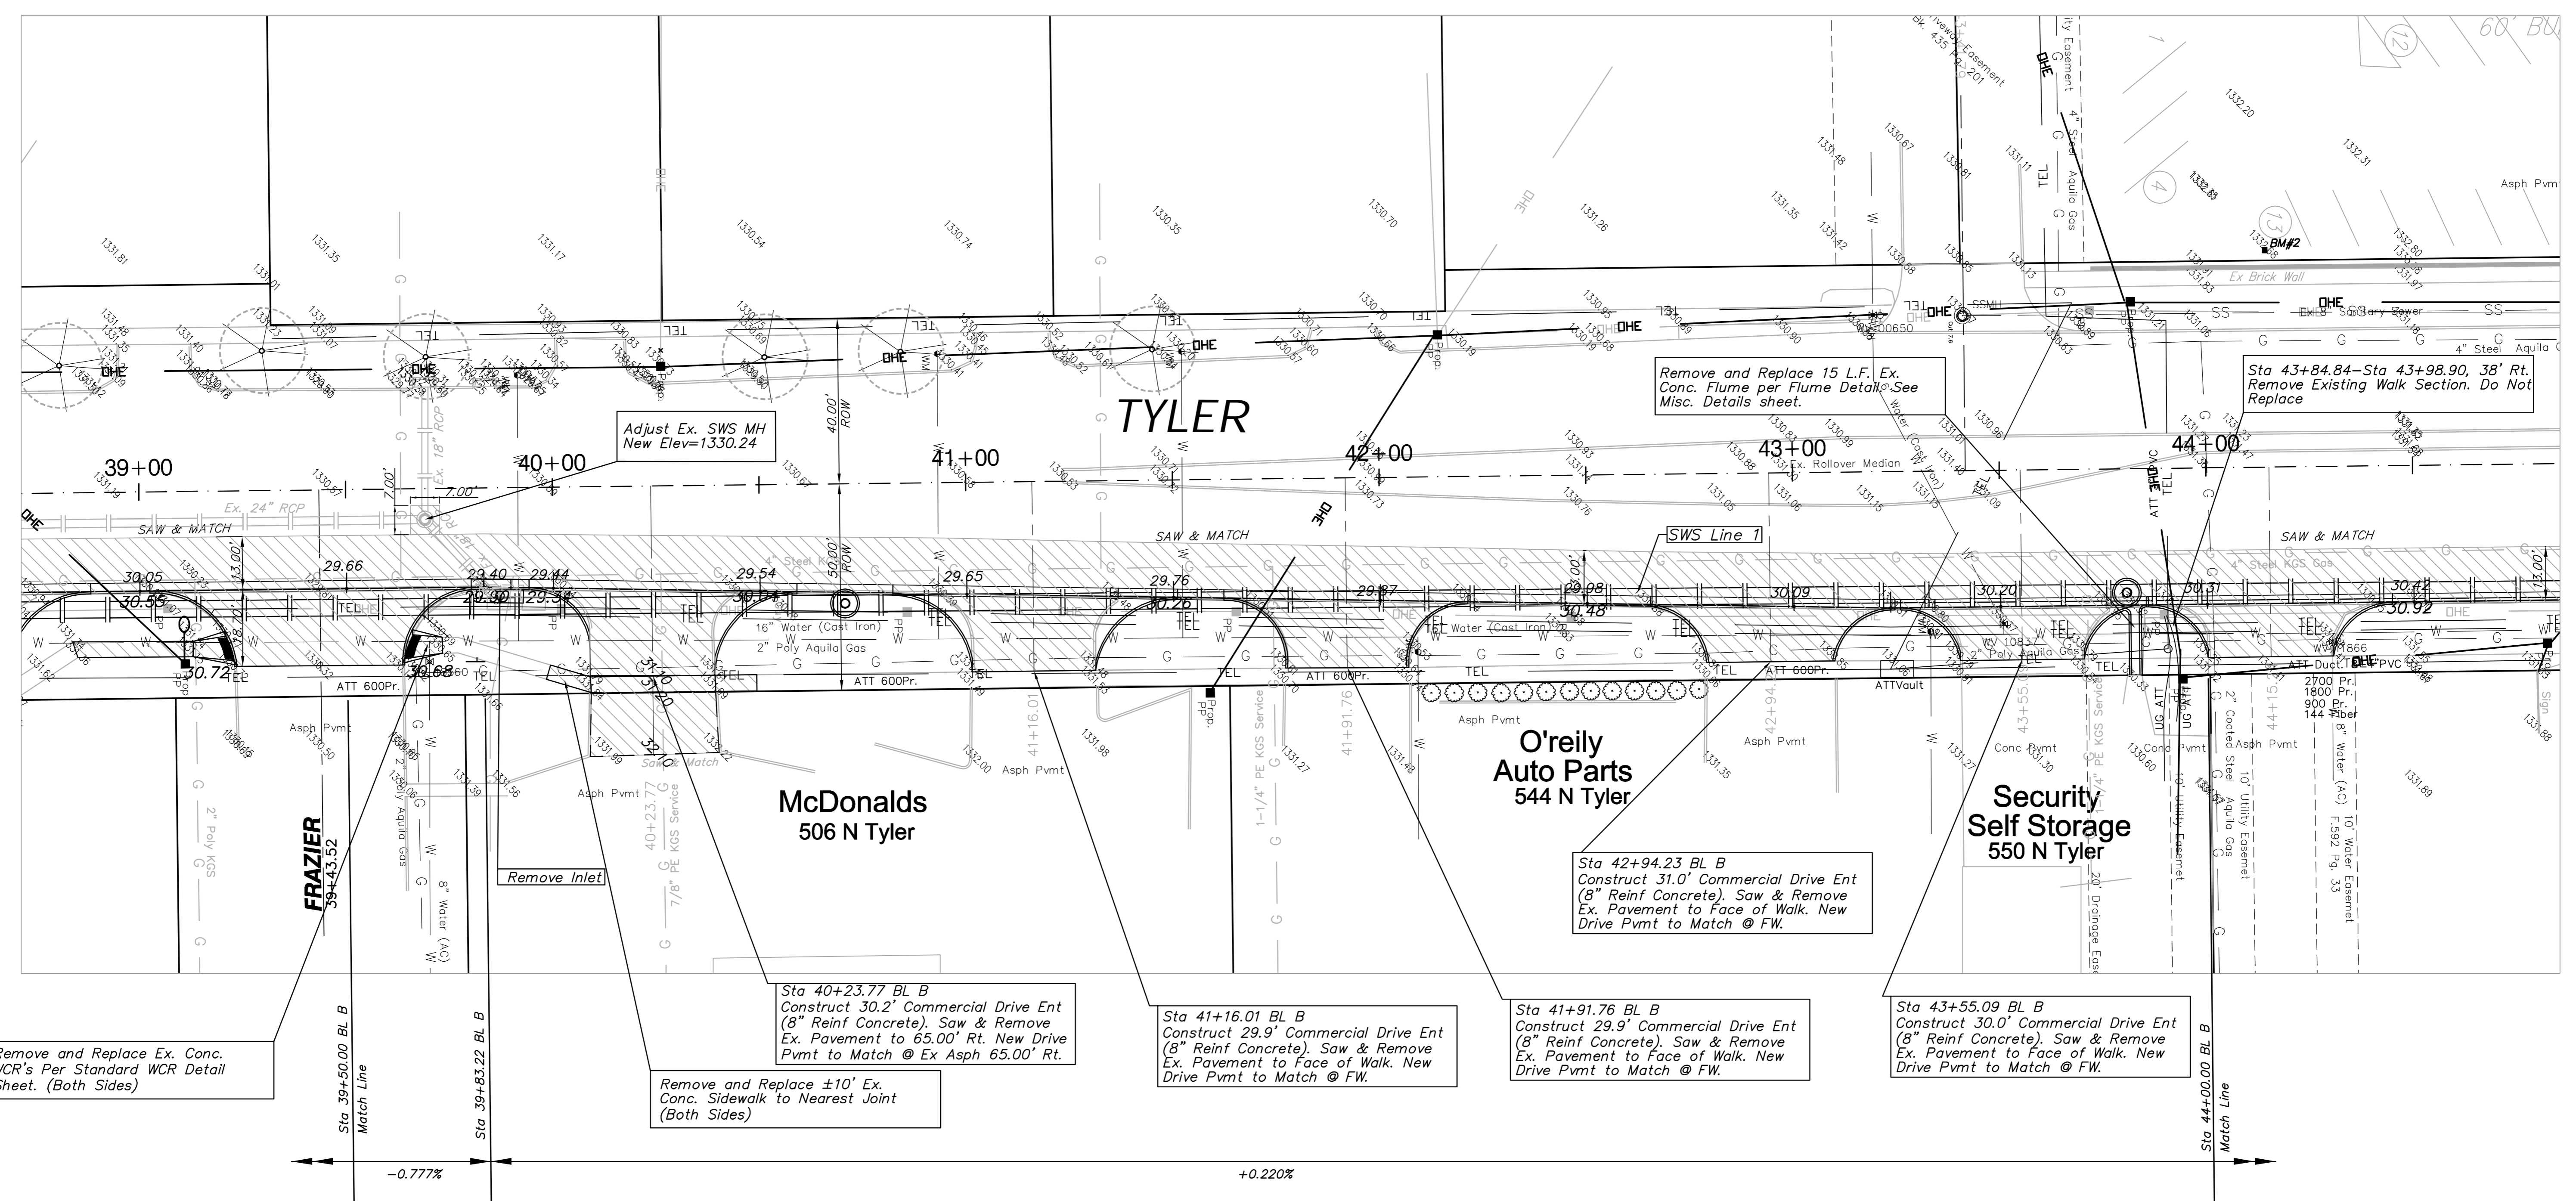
TYLER

39+00
40+00
41+00
42+00
43+00
44+00

Adjust Ex. SWS MH
New Elev=1330.24

Remove and Replace 15 L.F. Ex. Conc. Flume per Flume Detail. See Misc. Details sheet.

Sta 43+84.84–Sta 43+98.90, 38' Rt. Remove Existing Walk Section. Do Not Replace

SAW & MATCH
SAW & MATCH
SAW & MATCH
SWS Line 1
Ex. 24" RCP
Ex. Rollover Median
Ex Brick Wall
BM#2
ATT 600Pr.
16" Water (Cast Iron)
2" Poly Aquila Gas
Asph Pvmt
Conc Pvmt
ATTVault

30.05
30.55
30.72
29.66
29.40
29.90
29.44
29.54
30.04
29.65
29.76
30.26
29.87
29.98
30.48
30.09
30.20
30.31
30.42
30.92
30.68

McDonalds
506 N Tyler

O'reily
Auto Parts
544 N Tyler

Security
Self Storage
550 N Tyler

FRAZIER
39+43.52

Remove Inlet

Sta 40+23.77 BL B
Construct 30.2' Commercial Drive Ent (8" Reinf Concrete). Saw & Remove Ex. Pavement to 65.00' Rt. New Drive Pvmt to Match @ Ex Asph 65.00' Rt.

Sta 41+16.01 BL B
Construct 29.9' Commercial Drive Ent (8" Reinf Concrete). Saw & Remove Ex. Pavement to Face of Walk. New Drive Pvmt to Match @ FW.

Sta 41+91.76 BL B
Construct 29.9' Commercial Drive Ent (8" Reinf Concrete). Saw & Remove Ex. Pavement to Face of Walk. New Drive Pvmt to Match @ FW.

Sta 42+94.23 BL B
Construct 31.0' Commercial Drive Ent (8" Reinf Concrete). Saw & Remove Ex. Pavement to Face of Walk. New Drive Pvmt to Match @ FW.

Sta 43+55.09 BL B
Construct 30.0' Commercial Drive Ent (8" Reinf Concrete). Saw & Remove Ex. Pavement to Face of Walk. New Drive Pvmt to Match @ FW.

Remove and Replace Ex. Conc. WCR's Per Standard WCR Detail Sheet. (Both Sides)

Remove and Replace ±10' Ex. Conc. Sidewalk to Nearest Joint (Both Sides)

Sta 39+50.00 BL B
Match Line
Sta 39+83.22 BL B
Sta 44+00.00 BL B
Match Line

-0.777%
+0.220%